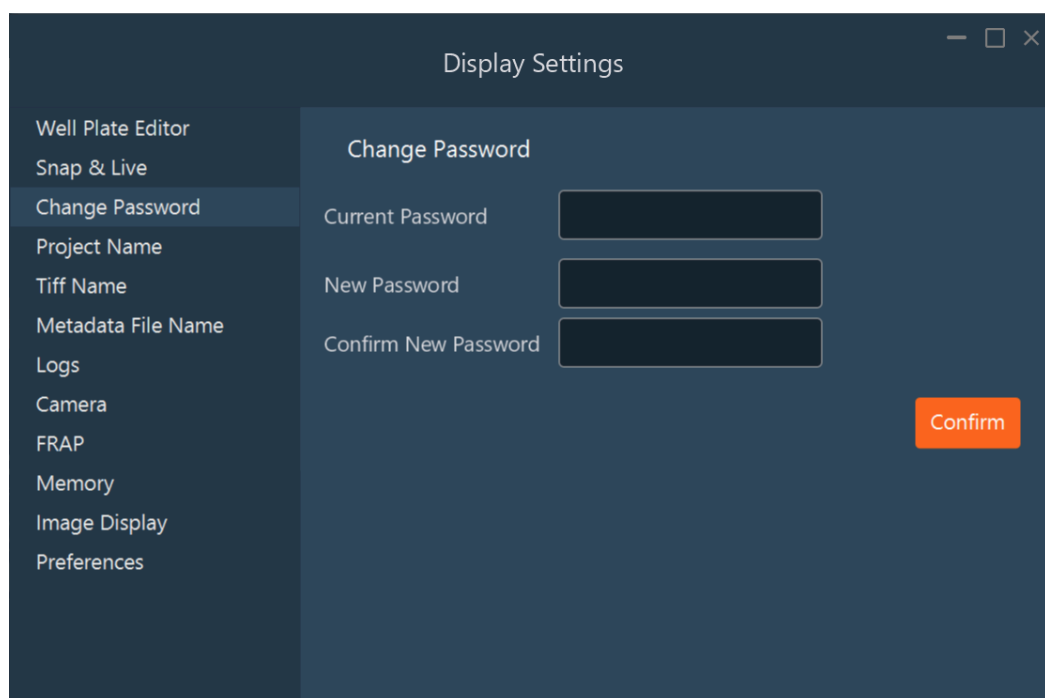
Display Settings

Well Plate Editor
Snap & Live
Change Password
Project Name
Tiff Name
Metadata File Name
Logs
Camera
FRAP
Memory
Image Display
Preferences

Change Password

Current Password

New Password

Confirm New Password

Confirm